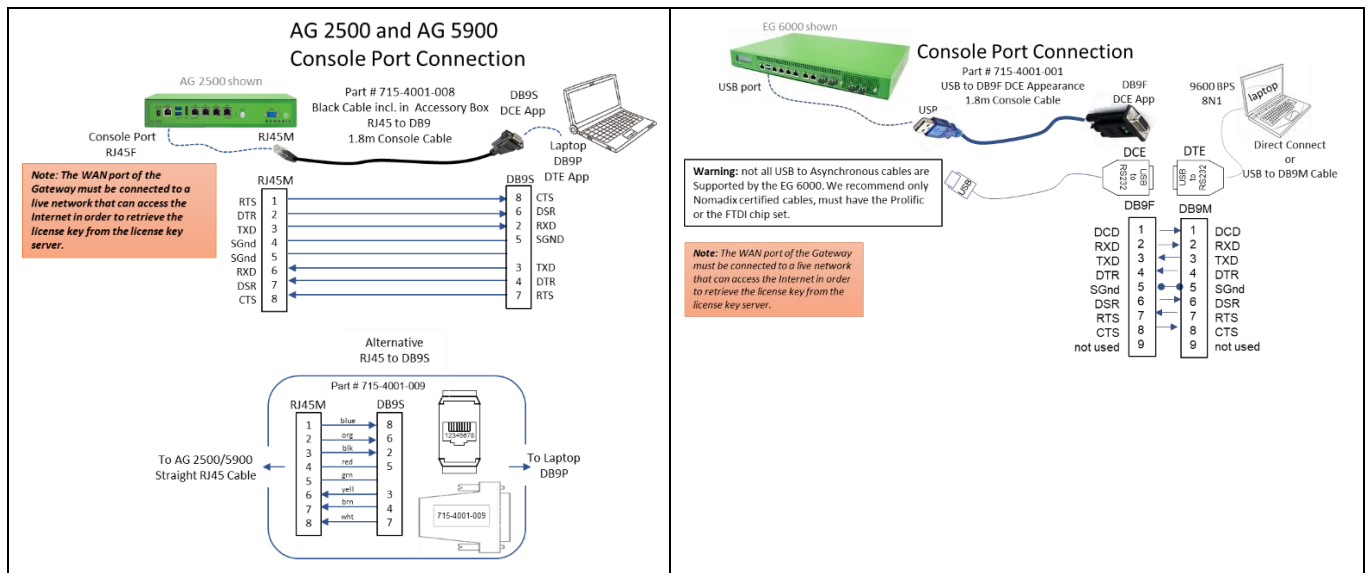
AG 2500 and AG 5900
Console Port Connection

AG 2500 shown

Part # 715-4001-008
Black Cable incl. in Accessory Box
RJ45 to DB9
1.8m Console Cable

DB9S
DCE App

Console Port
RJ45F

RJ45M

Laptop
DB9P
DTE App

Note: The WAN port of the Gateway must be connected to a live network that can access the Internet in order to retrieve the license key from the license key server.

| RJ45M | | | DB9S | |
|---|---|---|---|---|
| RTS | 1 | 8 | CTS |
| DTR | 2 | 6 | DSR |
| TXD | 3 | 2 | RXD |
| SGnd | 4 | 5 | SGND |
| SGnd | 5 | | |
| RXD | 6 | 3 | TXD |
| DSR | 7 | 4 | DTR |
| CTS | 8 | 7 | RTS |

Alternative
RJ45 to DB9S

Part # 715-4001-009

| RJ45M | | DB9S |
|---|---|---|
| 1 | blue | 8 |
| 2 | org | 6 |
| 3 | blk | 2 |
| 4 | red | 5 |
| 5 | grn | |
| 6 | yell | 3 |
| 7 | brn | 4 |
| 8 | wht | 7 |

12345678

715-4001-009

To AG 2500/5900
Straight RJ45 Cable

To Laptop
DB9P

EG 6000 shown

Console Port Connection

Part # 715-4001-001
USB to DB9F DCE Appearance
1.8m Console Cable

DB9F
DCE App

9600 BPS
8N1

laptop

USB port

USP

Direct Connect
or
USB to DB9M Cable

Warning: not all USB to Asynchronous cables are Supported by the EG 6000. We recommend only Nomadix certified cables, must have the Prolific or the FTDI chip set.

DCE

DTE

USB

USB to RS232

USB to RS232

Note: The WAN port of the Gateway must be connected to a live network that can access the Internet in order to retrieve the license key from the license key server.

| | DB9F | DB9M | |
|---|---|---|---|
| DCD | 1 | 1 | DCD |
| RXD | 2 | 2 | RXD |
| TXD | 3 | 3 | TXD |
| DTR | 4 | 4 | DTR |
| SGnd | 5 | 5 | SGnd |
| DSR | 6 | 6 | DSR |
| RTS | 7 | 7 | RTS |
| CTS | 8 | 8 | CTS |
| not used | 9 | 9 | not used |